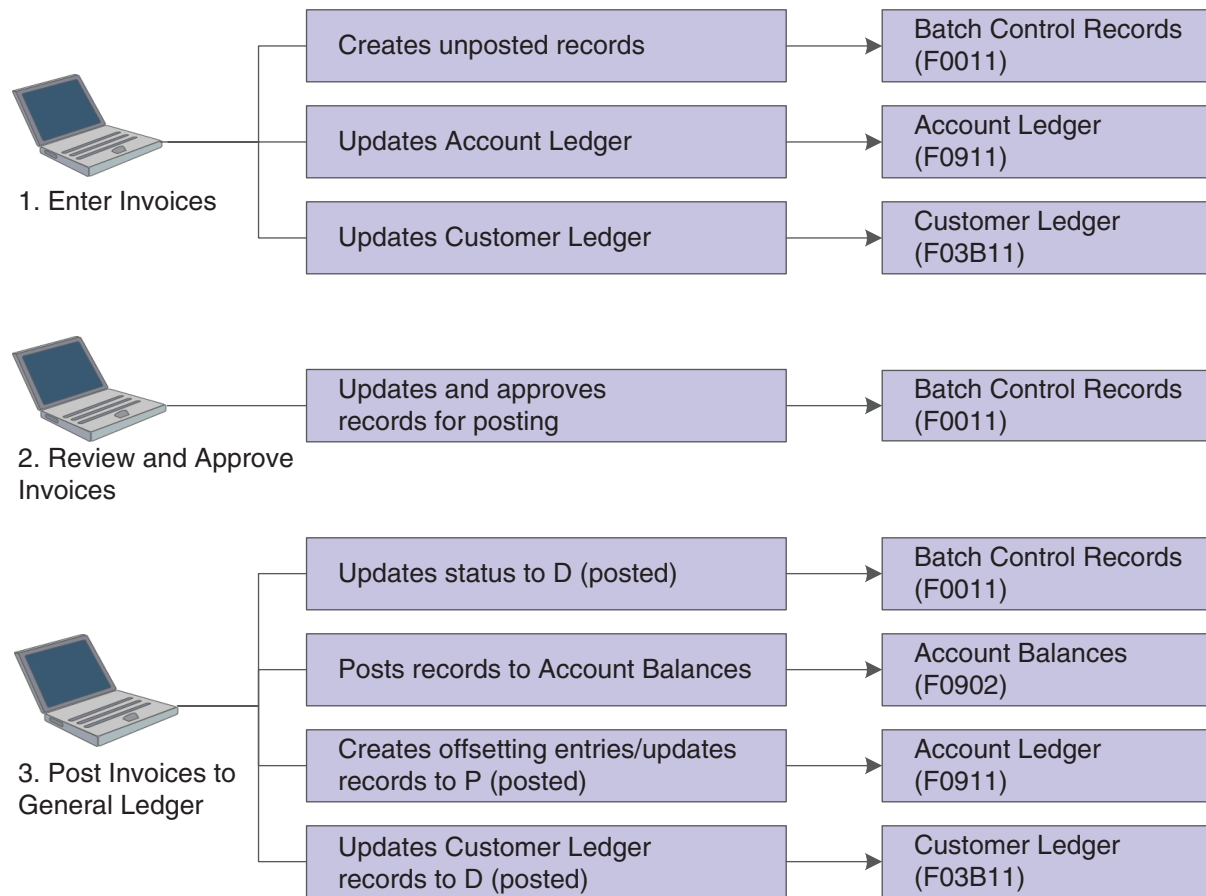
1. Enter Invoices

Creates unposted records

Batch Control Records (F0011)

Updates Account Ledger

Account Ledger (F0911)

Updates Customer Ledger

Customer Ledger (F03B11)

2. Review and Approve Invoices

Updates and approves records for posting

Batch Control Records (F0011)

3. Post Invoices to General Ledger

Updates status to D (posted)

Batch Control Records (F0011)

Posts records to Account Balances

Account Balances (F0902)

Creates offsetting entries/updates records to P (posted)

Account Ledger (F0911)

Updates Customer Ledger records to D (posted)

Customer Ledger (F03B11)